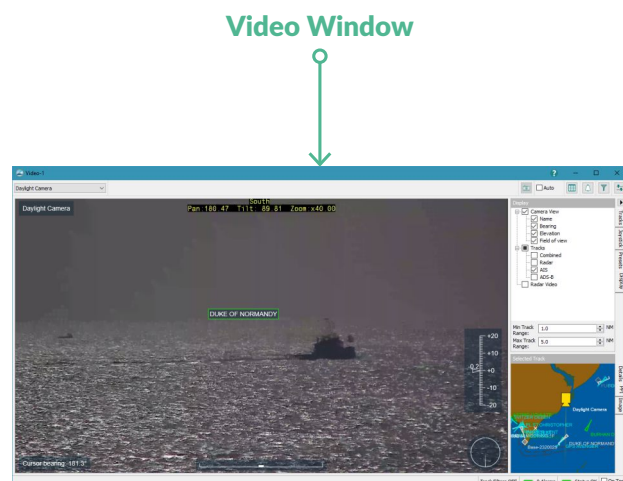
Video Window

Video-1

Daylight Camera

Auto

Daylight Camera

South
Pan 180.47 Tilt -89.81 Zoom x40.00

DUKE OF NORMANDY

+20
+10
0
-10
-20

Cursor bearing 181.3

Display
Camera View
Name
Bearing
Elevation
Field of view
Tracks
Combined
Radar
AIS
ADS-B
Radar Video

Tracks
Symbols
Presets
PTZ

Min Track Range: 1.0 NM
Max Track Range: 5.0 NM

Selected Track

Daylight Camera
DUKE OF NORMANDY

Details
PPI
Image